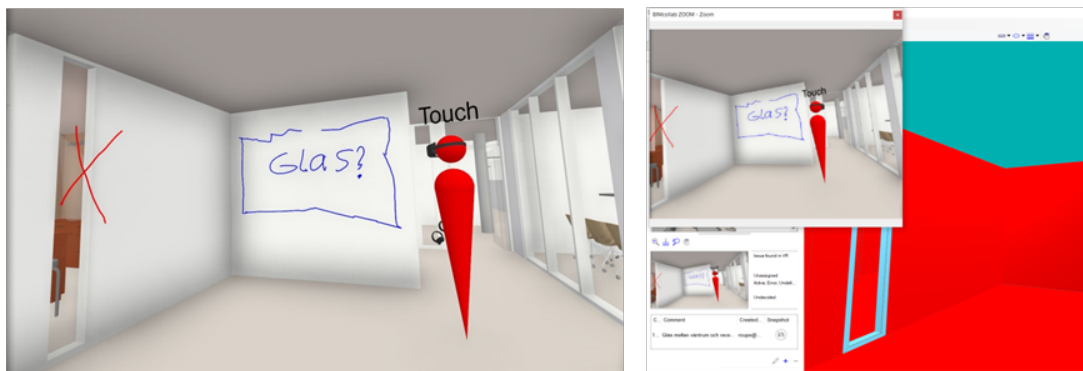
Touch

Gla S?

BIMcollab ZOOM - Zoom

Touch

Gla S?

Issue found in VR

Unassigned
Active, Error, Undefi...

Undecided

| C... | Comment | Created... | Snapshot |
|---|---|---|---|
| 1... | Glas mellan väntrum och recer... | rcoupe@... | |